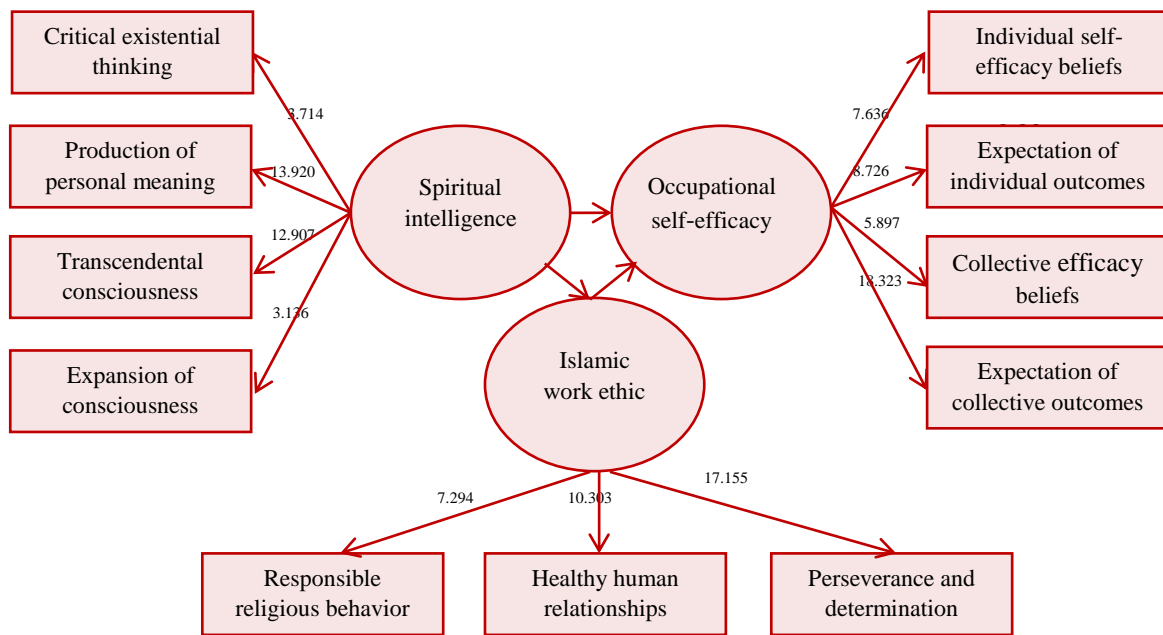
Critical existential thinking

Production of personal meaning

Transcendental consciousness

Expansion of consciousness

3.714

13.920

12.907

3.136

Spiritual intelligence

Occupational self-efficacy

Islamic work ethic

7.636

8.726

5.897

18.323

Individual self-efficacy beliefs

Expectation of individual outcomes

Collective efficacy beliefs

Expectation of collective outcomes

7.294

10.303

17.155

Responsible religious behavior

Healthy human relationships

Perseverance and determination